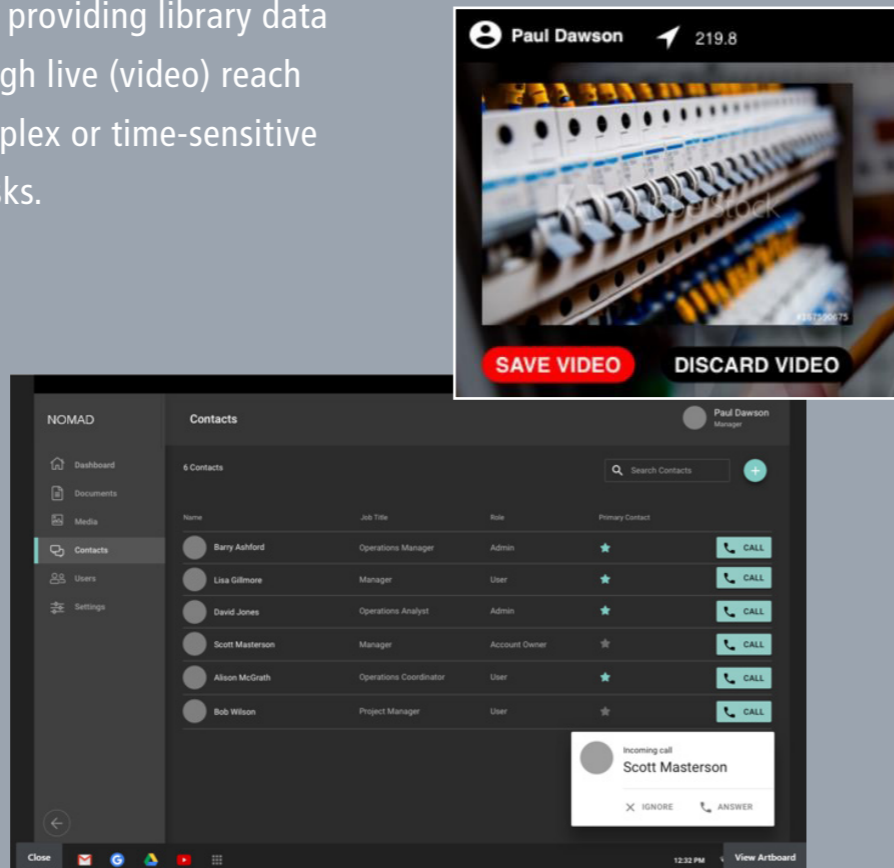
providing library data
gh live (video) reach
plex or time-sensitive
ks.

Paul Dawson 219.8

SAVE VIDEO DISCARD VIDEO

NOMAD

Dashboard
Documents
Media
Contacts
Users
Settings

Contacts

Paul Dawson
Manager

6 Contacts

Search Contacts

| Name | Job Title | Role | Primary Contact | |
|---|---|---|---|---|
| Barry Ashford | Operations Manager | Admin | | CALL |
| Lisa Gillmore | Manager | User | | CALL |
| David Jones | Operations Analyst | Admin | | CALL |
| Scott Masterson | Manager | Account Owner | | CALL |
| Alison McGrath | Operations Coordinator | User | | CALL |
| Bob Wilson | Project Manager | User | | CALL |

Incoming call
Scott Masterson
IGNORE ANSWER

Close 12:32 PM View Artboard